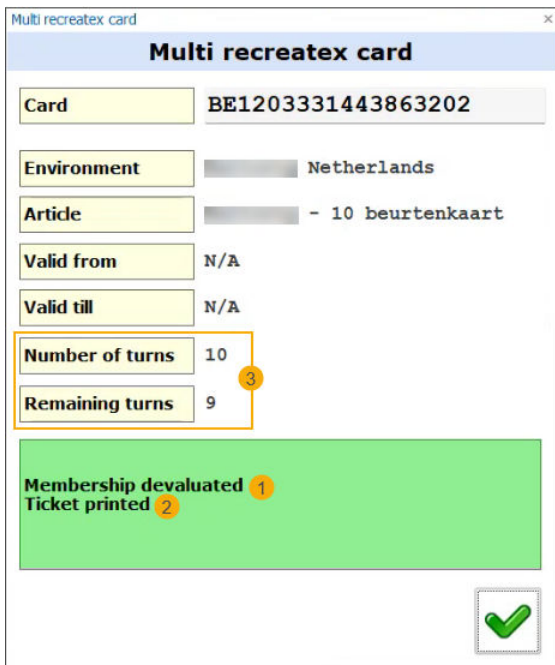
Multi recreatex card

Multi recreatex card

Card BE1203331443863202

Environment Netherlands

Article - 10 beurtenkaart

Valid from N/A

Valid till N/A

Number of turns 10

3

Remaining turns 9

Membership devaluated 1
Ticket printed 2